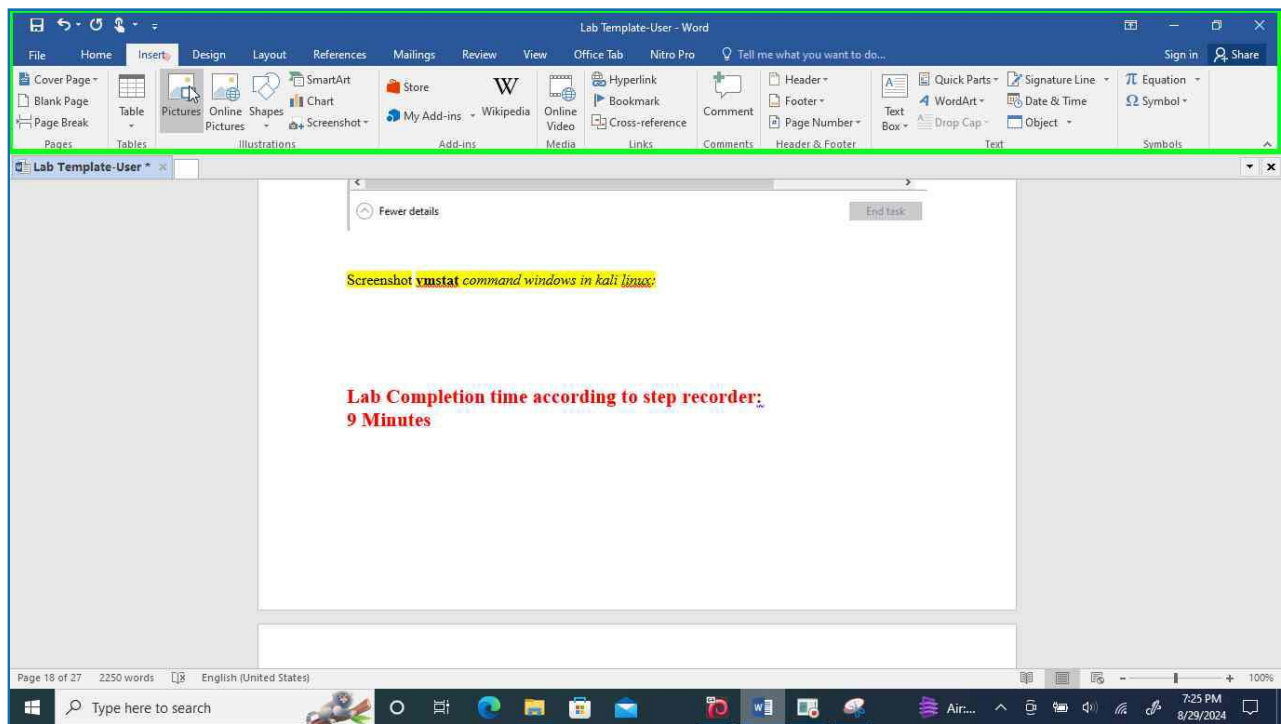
Lab Template-User - Word

File Home Insert Design Layout References Mailings Review View Office Tab Nitro Pro Tell me what you want to do... Sign in Share

Cover Page Blank Page Page Break Pages
Table Tables
Pictures Online Pictures Shapes SmartArt Chart Screenshot Illustrations
Store My Add-ins Wikipedia Add-ins
Online Video Media
Hyperlink Bookmark Cross-reference Links
Comment Comments
Header Footer Page Number Header & Footer
Text Box Quick Parts WordArt Drop Cap Signature Line Date & Time Object Text
Equation Symbol Symbols

Lab Template-User *

Fewer details
End task

Screenshot vmstat command windows in kali linux:

Lab Completion time according to step recorder:
9 Minutes

Page 18 of 27 2250 words English (United States) 100%

Type here to search
Air...
7:25 PM
8/29/2024